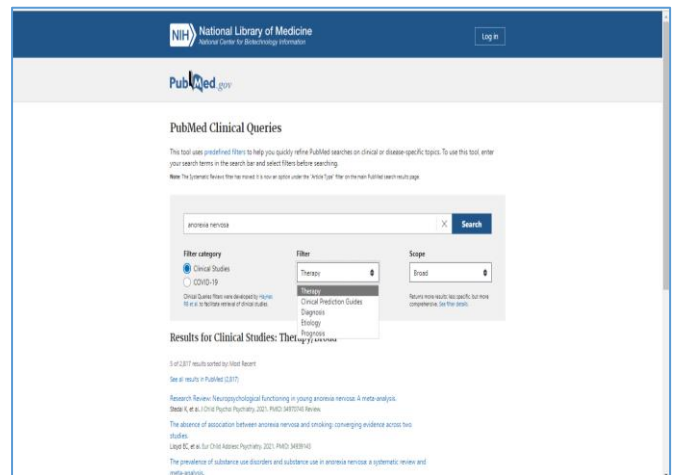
NIH National Library of Medicine
National Center for Biotechnology Information

Log in

PubMed.gov

PubMed Clinical Queries

This tool uses predefined filters to help you quickly refine PubMed searches on clinical or disease-specific topics. To use this tool, enter your search terms in the search bar and select filters before searching.

Note: The Systematic Reviews filter has moved! It is now an option under the "Article Type" filter on the main PubMed search results page.

anorexia nervosa

Search

Filter category

Clinical Studies

COVID-19

Clinical Queries filters were developed by Haynes RB et al. to facilitate retrieval of clinical studies.

Filter

Therapy

Therapy
Clinical Prediction Guides
Diagnosis
Etiology
Prognosis

Scope

Broad

Returns more results: less specific but more comprehensive. See filter details.

Results for Clinical Studies: Therapy/Broad

5 of 2,817 results sorted by: Most Recent

See all results in PubMed (2,817)

Research Review: Neuropsychological functioning in young anorexia nervosa: A meta-analysis.
Stedal K, et al. J Child Psychol Psychiatry. 2021. PMID: 34970740 Review.

The absence of association between anorexia nervosa and smoking: converging evidence across two studies.
Lloyd EC, et al. Eur Child Adolesc Psychiatry. 2021. PMID: 34939143

The prevalence of substance use disorders and substance use in anorexia nervosa: a systematic review and meta-analysis.